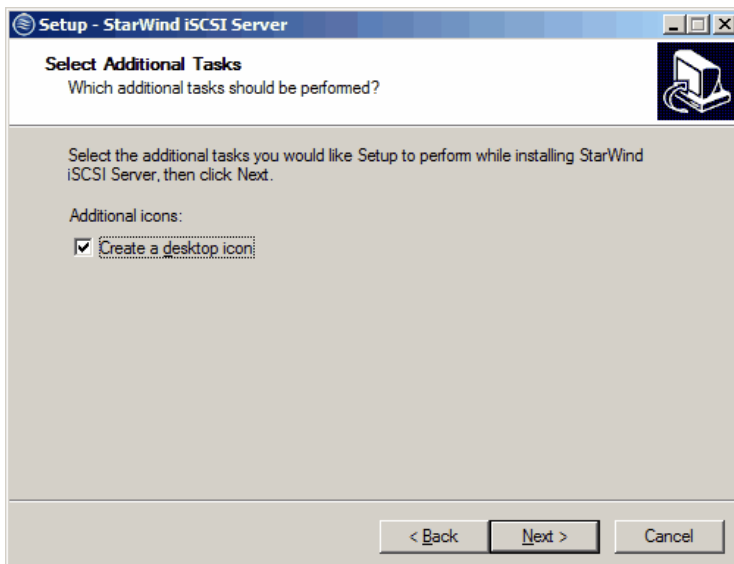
Setup - StarWind iSCSI Server

Select Additional Tasks
Which additional tasks should be performed?

Select the additional tasks you would like Setup to perform while installing StarWind iSCSI Server, then click Next.

Additional icons:

Create a desktop icon

< Back
Next >
Cancel